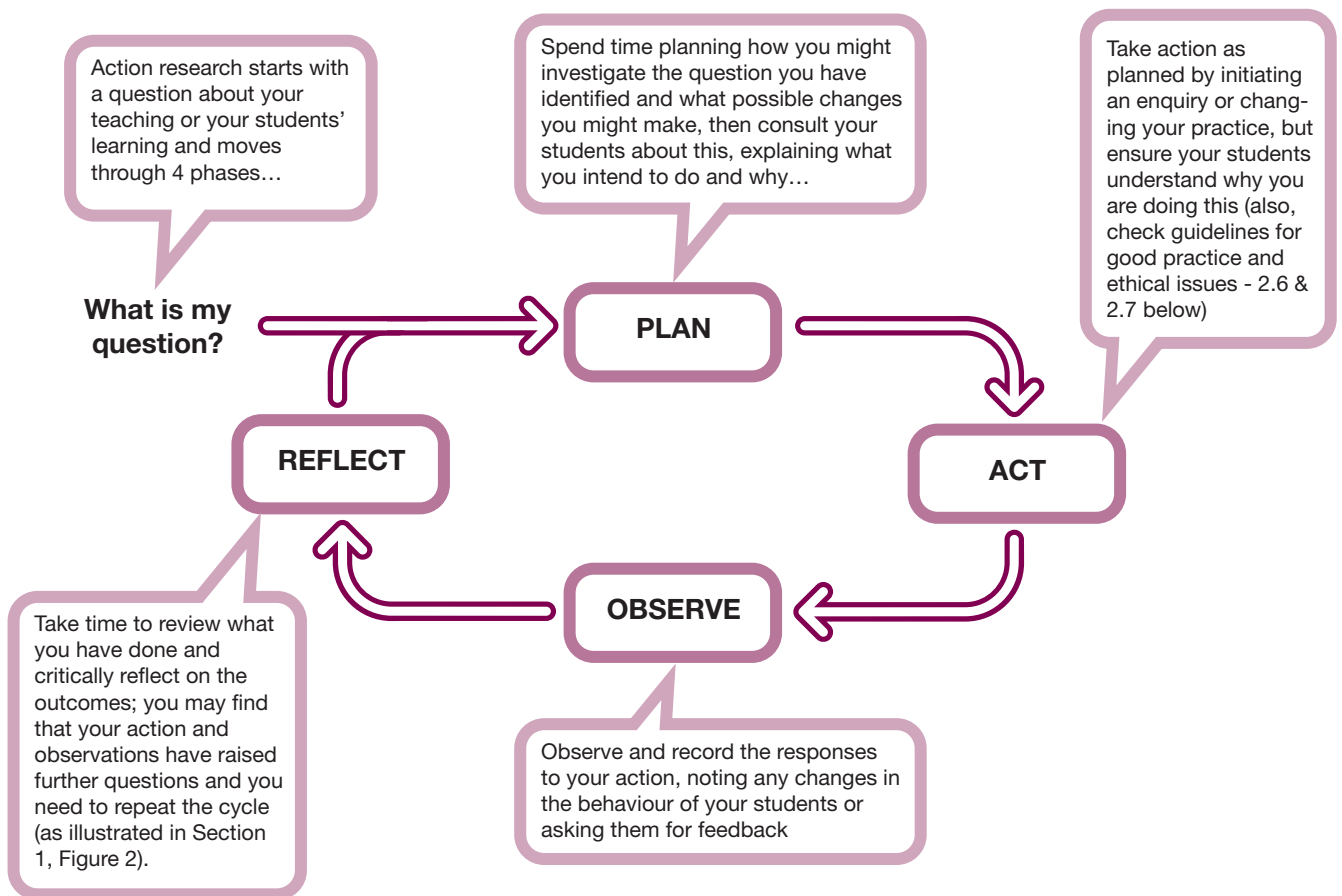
Action research starts with a question about your teaching or your students' learning and moves through 4 phases…

Spend time planning how you might investigate the question you have identified and what possible changes you might make, then consult your students about this, explaining what you intend to do and why…

Take action as planned by initiating an enquiry or changing your practice, but ensure your students understand why you are doing this (also, check guidelines for good practice and ethical issues - 2.6 & 2.7 below)

What is my question?

PLAN

ACT

OBSERVE

REFLECT

Take time to review what you have done and critically reflect on the outcomes; you may find that your action and observations have raised further questions and you need to repeat the cycle (as illustrated in Section 1, Figure 2).

Observe and record the responses to your action, noting any changes in the behaviour of your students or asking them for feedback